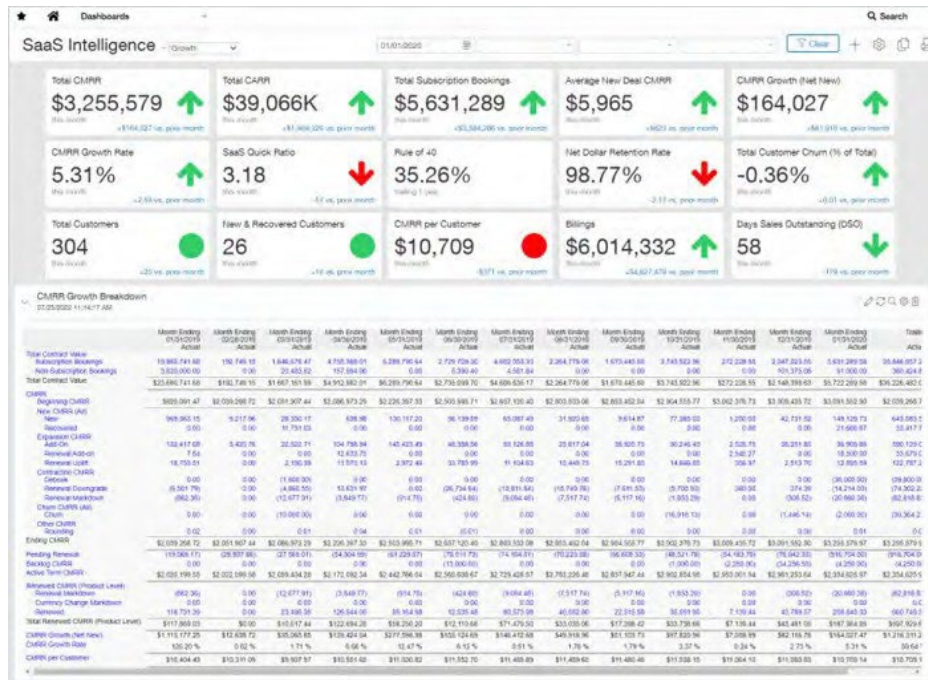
Dashboards

Q Search

SaaS Intelligence - Growth

01/01/2020

Clear

Total CMRR
$3,255,579
this month
+$164,027 vs. prior month

Total CARR
$39,066K
this month
+$1,968,329 vs. prior month

Total Subscription Bookings
$5,631,289
this month
+$3,584,266 vs. prior month

Average New Deal CMRR
$5,965
this month
+$623 vs. prior month

CMRR Growth (Net New)
$164,027
this month
+$61,916 vs. prior month

CMRR Growth Rate
5.31%
this month
+2.59 vs. prior month

SaaS Quick Ratio
3.18
this month
-17 vs. prior month

Rule of 40
35.26%
trailing 1 year

Net Dollar Retention Rate
98.77%
this month
-2.11 vs. prior month

Total Customer Churn (% of Total)
-0.36%
this month
+0.01 vs. prior month

Total Customers
304
this month
+20 vs. prior month

New & Recovered Customers
26
this month
+16 vs. prior month

CMRR per Customer
$10,709
this month
-$371 vs. prior month

Billings
$6,014,332
this month
+$4,627,478 vs. prior month

Days Sales Outstanding (DSO)
58
this month
-179 vs. prior month

CMRR Growth Breakdown
01/25/2020 11:14:17 AM

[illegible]